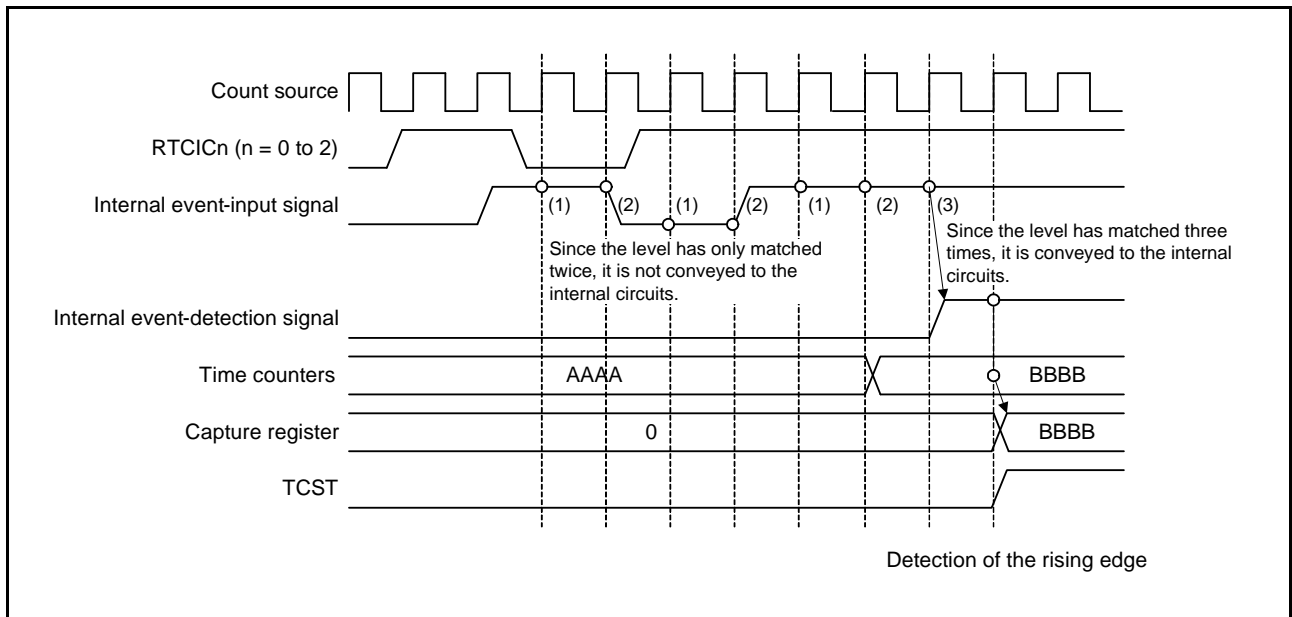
Count source

RTCICn (n = 0 to 2)

Internal event-input signal

(1) (2) (1) (2) (1) (2) (3)

Since the level has only matched twice, it is not conveyed to the internal circuits.

Since the level has matched three times, it is conveyed to the internal circuits.

Internal event-detection signal

Time counters

AAAA

BBBB

Capture register

0

BBBB

TCST

Detection of the rising edge